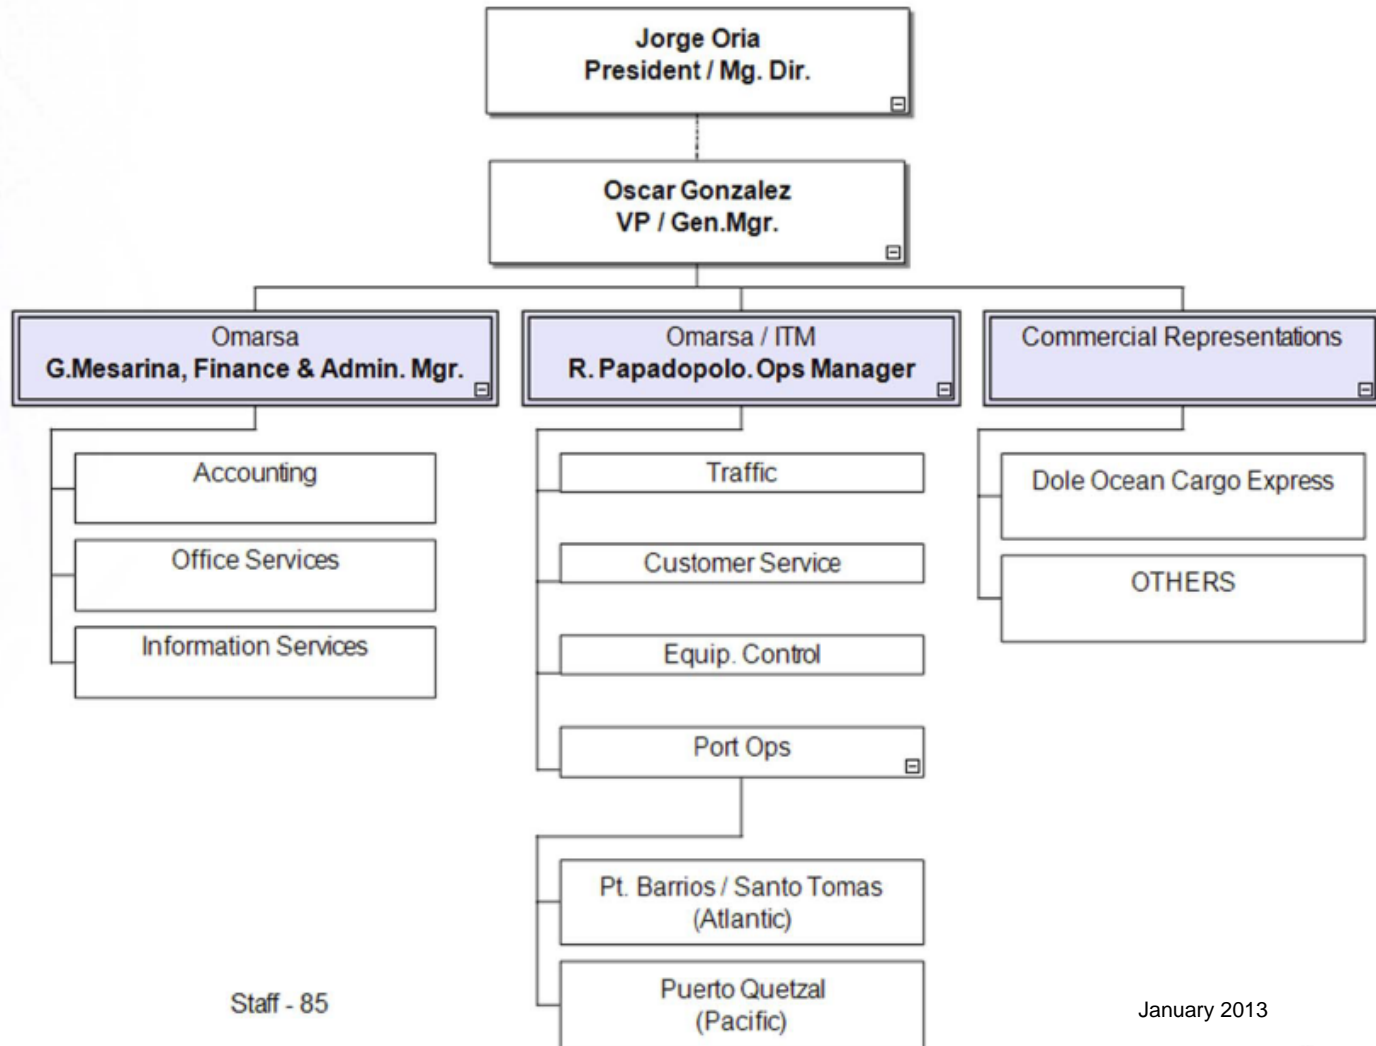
Jorge Oria
President / Mg. Dir.

Oscar Gonzalez
VP / Gen.Mgr.

Omarsa
G.Mesarina, Finance & Admin. Mgr.

Accounting

Office Services

Information Services

Omarsa / ITM
R. Papadopolo. Ops Manager

Traffic

Customer Service

Equip. Control

Port Ops

Pt. Barrios / Santo Tomas
(Atlantic)

Puerto Quetzal
(Pacific)

Commercial Representations

Dole Ocean Cargo Express

OTHERS

Staff - 85

January 2013